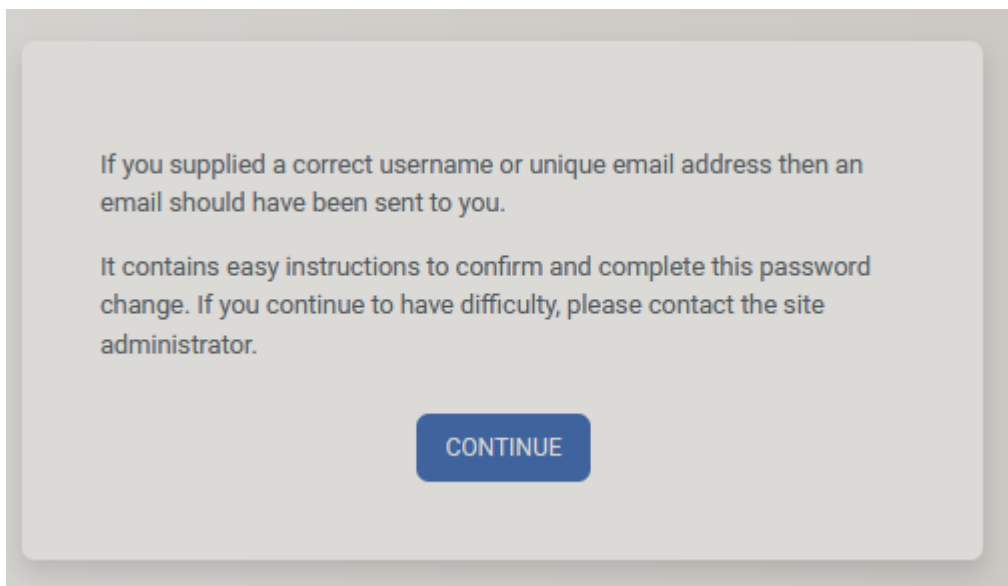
If you supplied a correct username or unique email address then an email should have been sent to you.

It contains easy instructions to confirm and complete this password change. If you continue to have difficulty, please contact the site administrator.

CONTINUE